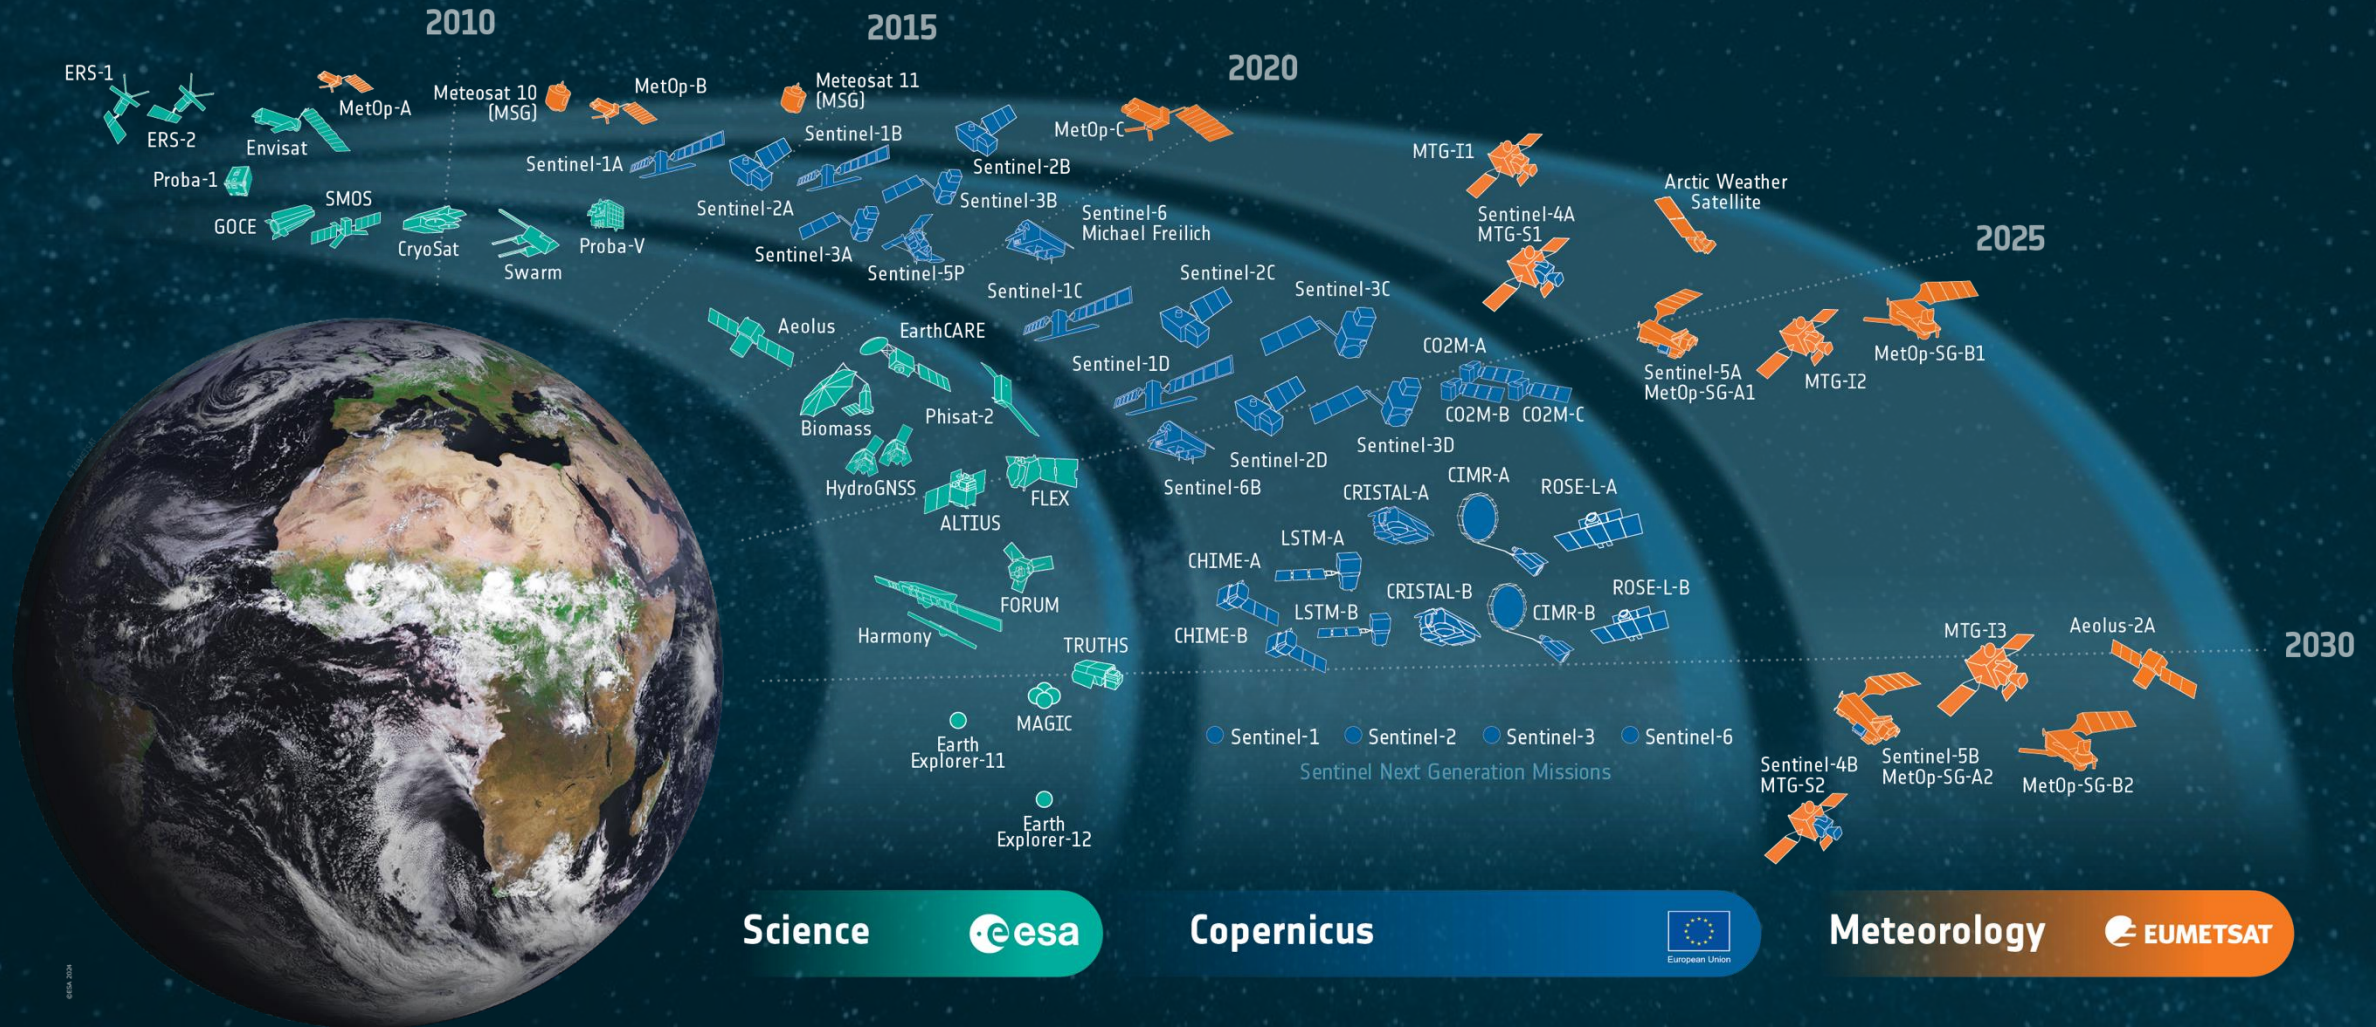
2010
2015
2020
2025
2030

ERS-1
ERS-2
MetOp-A
Envisat
Proba-1
SMOS
GOCE
CryoSat
Swarm
Proba-V
Meteosat 10 (MSG)
MetOp-B
Sentinel-1A
Sentinel-2A
Sentinel-3A
Meteosat 11 (MSG)
Sentinel-1B
Sentinel-2B
Sentinel-3B
Sentinel-5P
MetOp-C
Sentinel-6 Michael Freilich
Sentinel-1C
Sentinel-2C
Sentinel-3C
Sentinel-1D
MTG-I1
Sentinel-4A MTG-S1
Arctic Weather Satellite
Aeolus
EarthCARE
Biomass
Phisat-2
HydroGNSS
ALTIUS
FLEX
FORUM
Harmony
TRUTHS
MAGIC
Earth Explorer-11
Earth Explorer-12
Sentinel-2D
Sentinel-6B
Sentinel-3D
CO2M-A
CO2M-B
CO2M-C
CRISTAL-A
CIMR-A
ROSE-L-A
LSTM-A
CHIME-A
CRISTAL-B
LSTM-B
CHIME-B
CIMR-B
ROSE-L-B
Sentinel-5A MetOp-SG-A1
MTG-I2
MetOp-SG-B1
MTG-I3
Aeolus-2A
Sentinel-4B MTG-S2
Sentinel-5B MetOp-SG-A2
MetOp-SG-B2
Sentinel-1
Sentinel-2
Sentinel-3
Sentinel-6
Sentinel Next Generation Missions

Science
esa
Copernicus
European Union
Meteorology
EUMETSAT